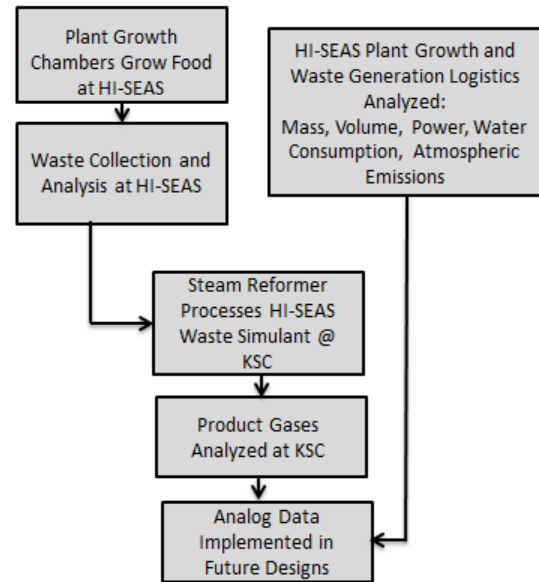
Plant Growth Chambers Grow Food at HI-SEAS

Waste Collection and Analysis at HI-SEAS

HI-SEAS Plant Growth and Waste Generation Logistics Analyzed: Mass, Volume, Power, Water Consumption, Atmospheric Emissions

Steam Reformer Processes HI-SEAS Waste Simulant @ KSC

Product Gases Analyzed at KSC

Analog Data Implemented in Future Designs